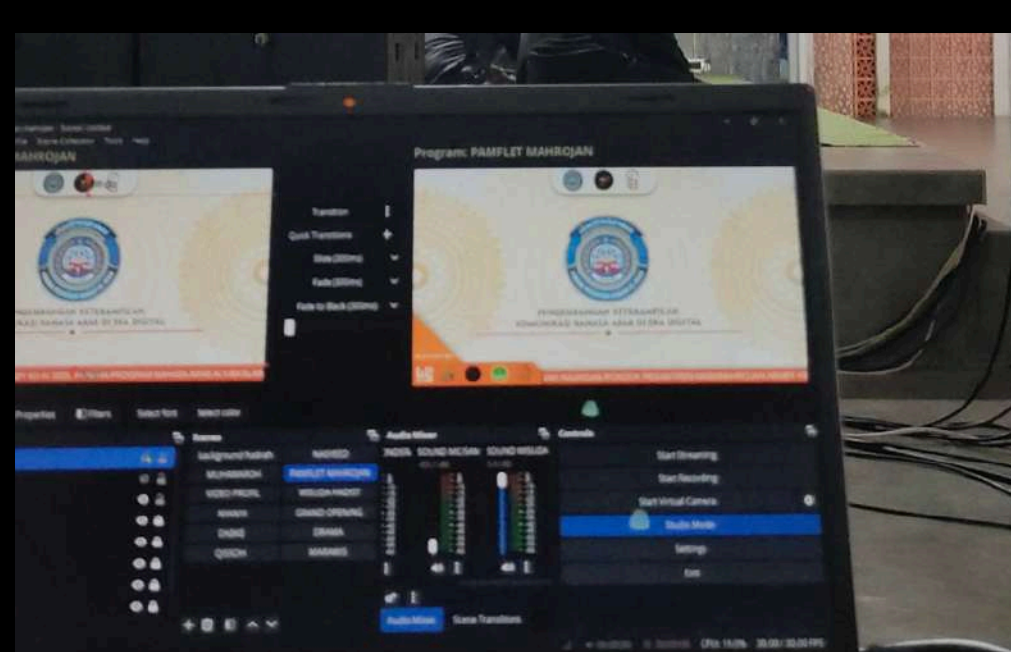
MAHROJAN

Program: PAMFLET MAHROJAN

Transition
Quick Transitions
Slide (300ms)
Fade (300ms)
Fade to Black (300ms)

PENGEMBANGAN KETERAMPILAN
KOMUNIKASI BAHASA ARAB DI ERA DIGITAL

PENGEMBANGAN KETERAMPILAN
KOMUNIKASI BAHASA ARAB DI ERA DIGITAL

Properties Filters Select font Select color

Scenes
background hadrah | NASHEED
MUHAWAROH | PAMFLET MAHROJAN
VIDEO PROFIL | WISUDA HADIST
NAHWU | GRAND OPENING
DABKE | DRAMA
QISSOH | MARAWIS

Audio Mixer
INDSTA SOUND MC/SAN SOUND WISUDA

Audio Mixer Scene Transitions

Controls
Start Streaming
Start Recording
Start Virtual Camera
Studio Mode
Settings
Exit

CPU: 11.0% 30.00 / 30.00 FPS